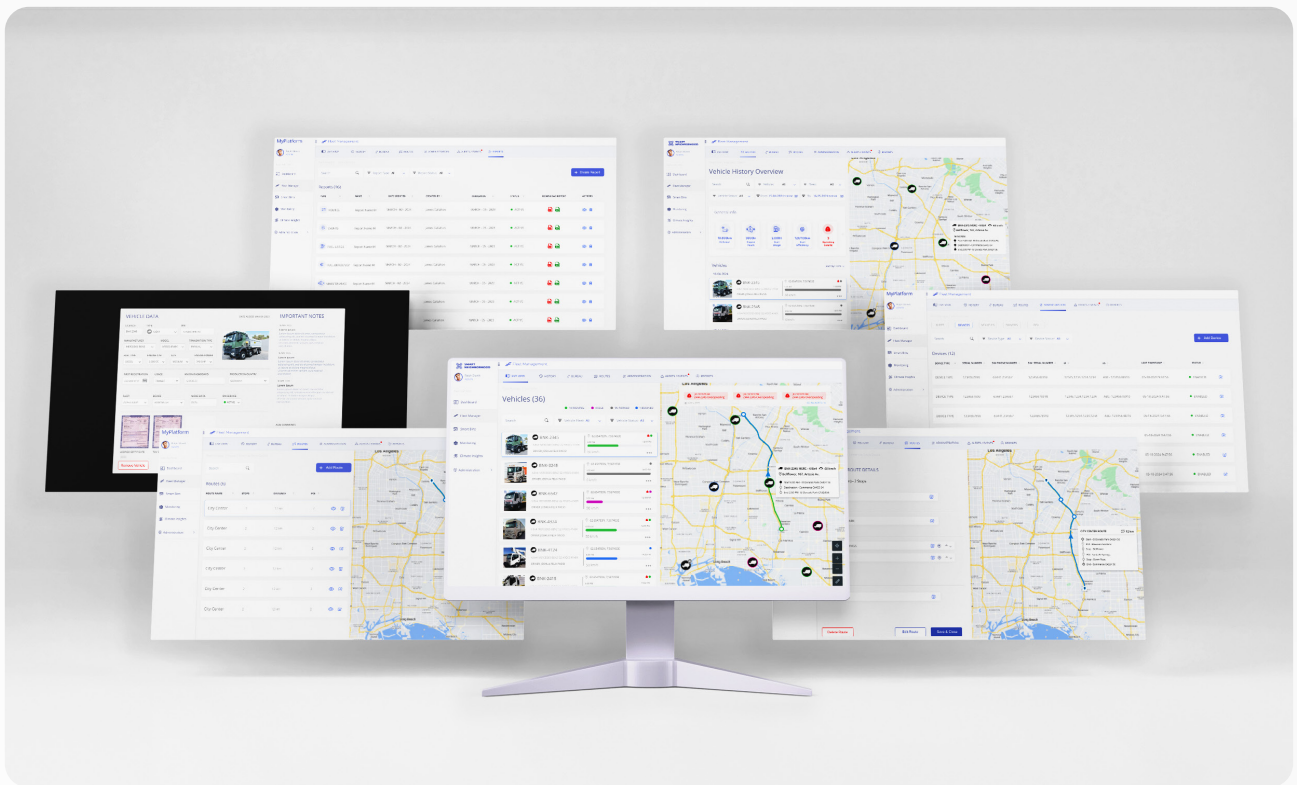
MyPlatform

Vehicle History Overview

VEHICLE DATA

IMPORTANT NOTES

MyPlatform

Vehicles (36)

Los Angeles

Routes (5)

City Center

City Center

City Center

City Center

City Center

MyPlatform

Drivers (12)

Los Angeles

Delete Route

Edit Route

Save & Close